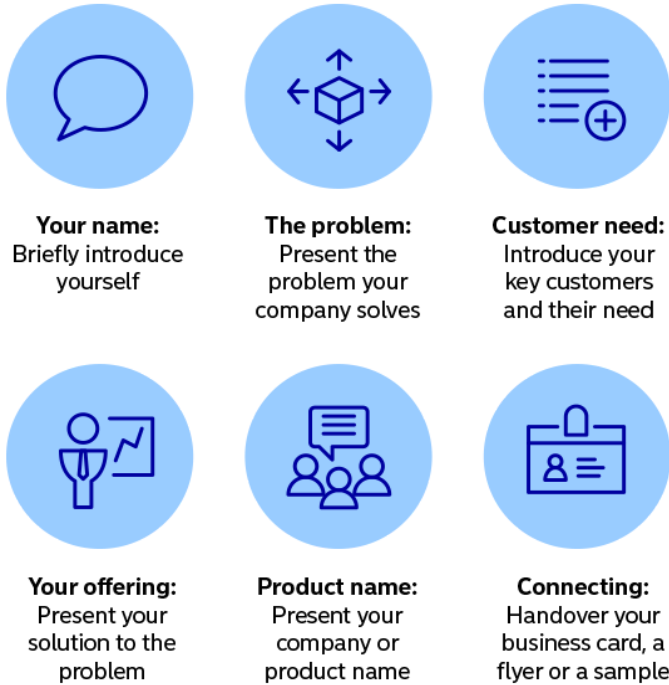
Your name:
Briefly introduce yourself

The problem:
Present the problem your company solves

Customer need:
Introduce your key customers and their need

Your offering:
Present your solution to the problem

Product name:
Present your company or product name

Connecting:
Handover your business card, a flyer or a sample